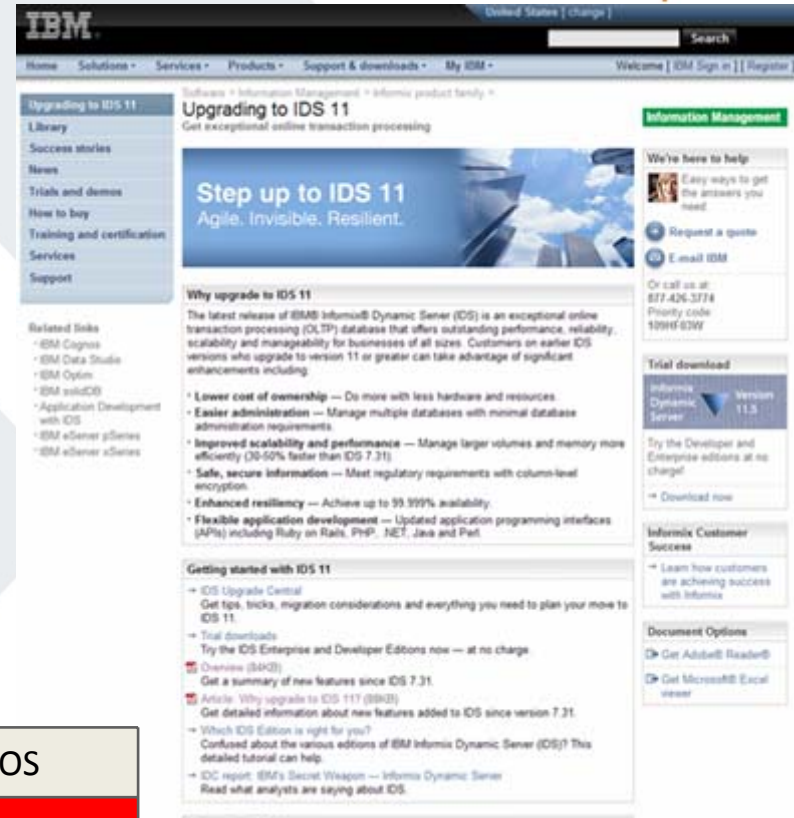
IBM.

United States [ change ]

Search

Home Solutions Services Products Support & downloads My IBM

Welcome [ IBM Sign in ] [ Register

Upgrading to IDS 11
Library
Success stories
News
Trials and demos
How to buy
Training and certification
Services
Support

Related links
IBM Cognos
IBM Data Studio
IBM Optim
IBM solidDB
Application Development with IDS
IBM eServer pSeries
IBM eServer xSeries

Software > Information Management > Informix product family >

Upgrading to IDS 11
Get exceptional online transaction processing

Step up to IDS 11
Agile. Invisible. Resilient.

Why upgrade to IDS 11

The latest release of IBM® Informix® Dynamic Server (IDS) is an exceptional online transaction processing (OLTP) database that offers outstanding performance, reliability, scalability and manageability for businesses of all sizes. Customers on earlier IDS versions who upgrade to version 11 or greater can take advantage of significant enhancements including:

Lower cost of ownership — Do more with less hardware and resources.
Easier administration — Manage multiple databases with minimal database administration requirements.
Improved scalability and performance — Manage larger volumes and memory more efficiently (30-50% faster than IDS 7.31).
Safe, secure information — Meet regulatory requirements with column-level encryption.
Enhanced resiliency — Achieve up to 99.999% availability.
Flexible application development — Updated application programming interfaces (APIs) including Ruby on Rails, PHP, .NET, Java and Perl.

Getting started with IDS 11

IDS Upgrade Central
Get tips, tricks, migration considerations and everything you need to plan your move to IDS 11.
Trial downloads
Try the IDS Enterprise and Developer Editions now — at no charge.
Overview (84KB)
Get a summary of new features since IDS 7.31.
Article: Why upgrade to IDS 11? (88KB)
Get detailed information about new features added to IDS since version 7.31.
Which IDS Edition is right for you?
Confused about the various editions of IBM Informix Dynamic Server (IDS)? This detailed tutorial can help.
IDC report: IBM's Secret Weapon — Informix Dynamic Server
Read what analysts are saying about IDS.

Information Management

We're here to help
Easy ways to get the answers you need
Request a quote
E-mail IBM
Or call us at 877-426-3774
Priority code 109HF03W

Trial download
Informix Dynamic Server Version 11.5
Try the Developer and Enterprise editions at no charge!
Download now

Informix Customer Success
Learn how customers are achieving success with Informix

Document Options
Get Adobe® Reader®
Get Microsoft® Excel viewer

OS